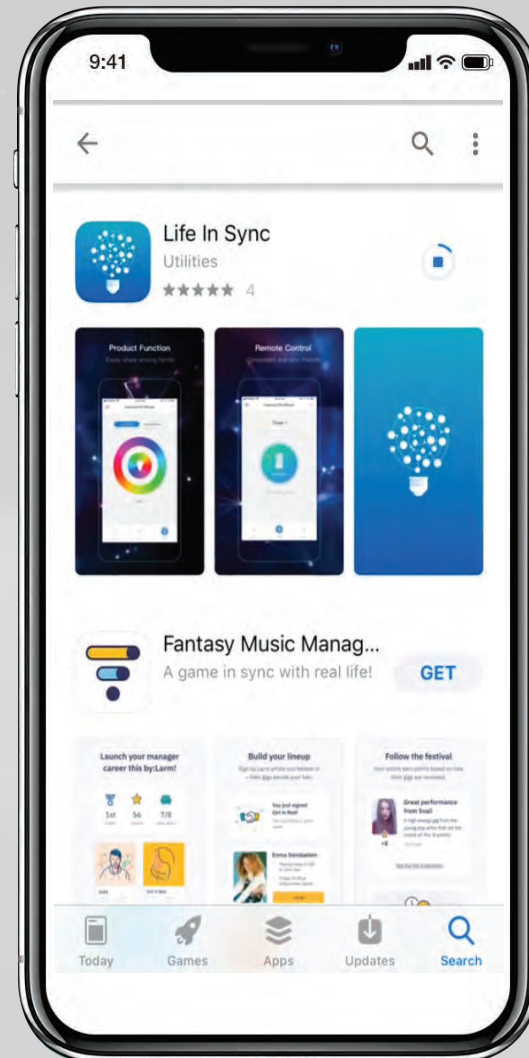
9:41

Life In Sync
Utilities
4

Product Function

Remote Control

Fantasy Music Manag...
A game in sync with real life!
GET

Launch your manager career this by:Larm!

1st 56 7/8

Build your lineup

You just signed

Emma Simbabian

Follow the festival

Great performance from Sval

Today Games Apps Updates Search